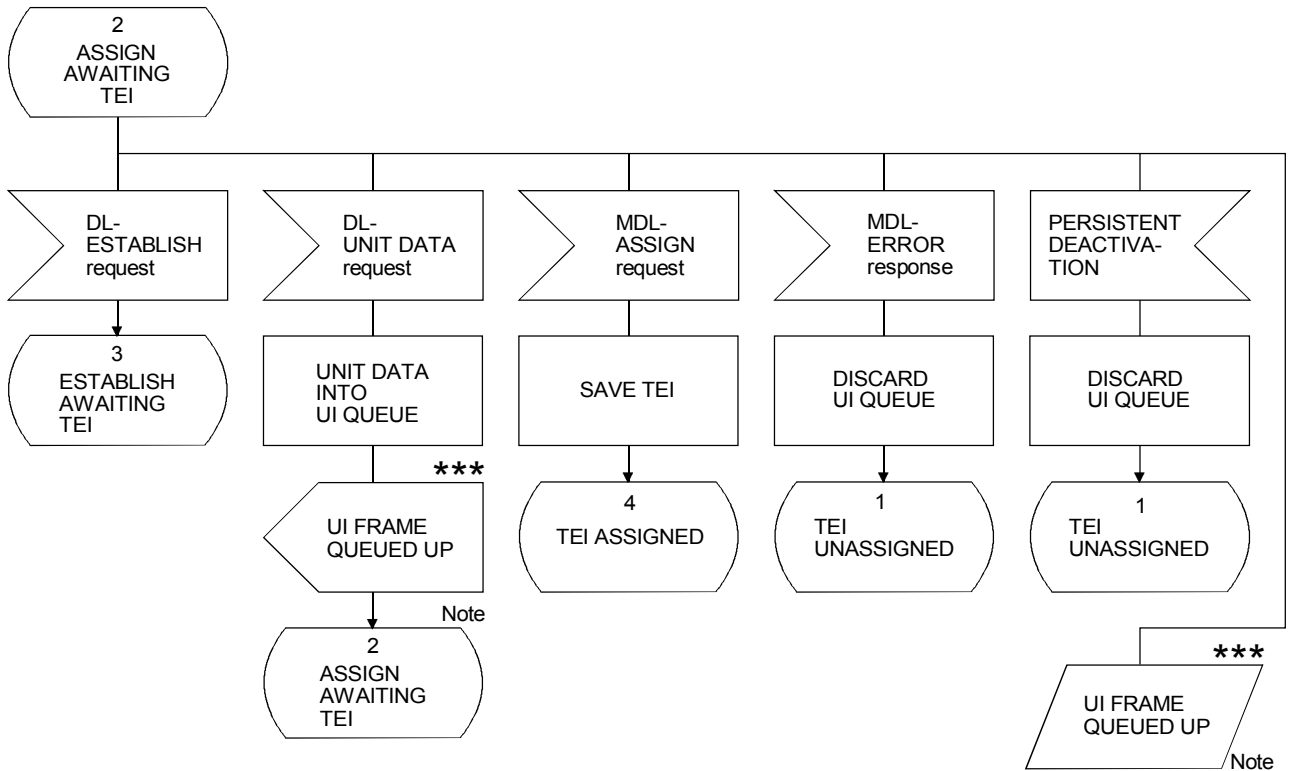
2
ASSIGN AWAITING TEI

DL-ESTABLISH request

3
ESTABLISH AWAITING TEI

DL-UNIT DATA request

UNIT DATA INTO UI QUEUE

***

UI FRAME QUEUED UP

Note

2
ASSIGN AWAITING TEI

MDL-ASSIGN request

SAVE TEI

4
TEI ASSIGNED

MDL-ERROR response

DISCARD UI QUEUE

1
TEI UNASSIGNED

PERSISTENT DEACTIVATION

DISCARD UI QUEUE

1
TEI UNASSIGNED

***

UI FRAME QUEUED UP

Note